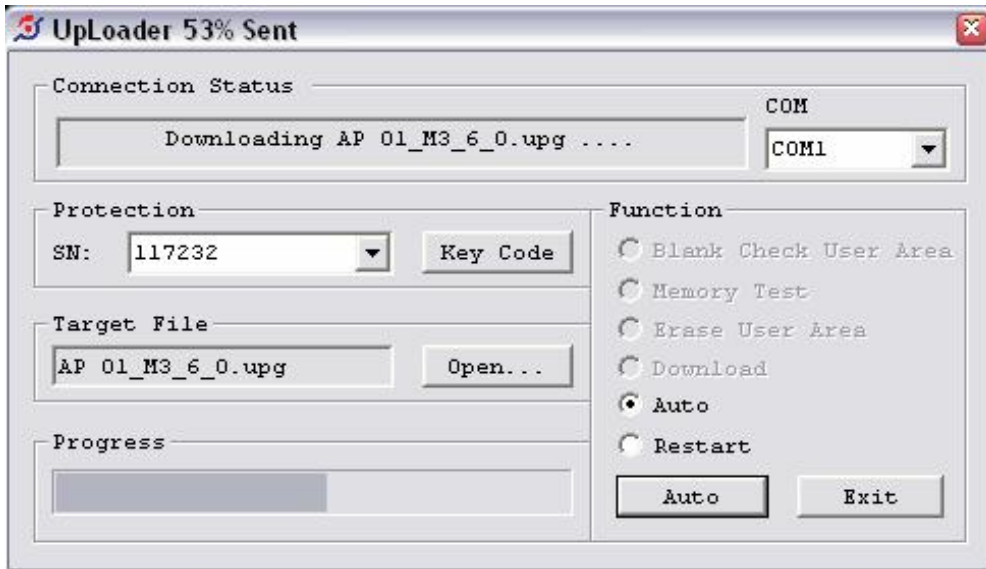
UpLoader 53% Sent

Connection Status

Downloading AP 01_M3_6_0.upg ....

COM

COM1

Protection

SN: 117232

Key Code

Target File

AP 01_M3_6_0.upg

Open...

Progress

Function

Blank Check User Area

Memory Test

Erase User Area

Download

Auto

Restart

Auto

Exit